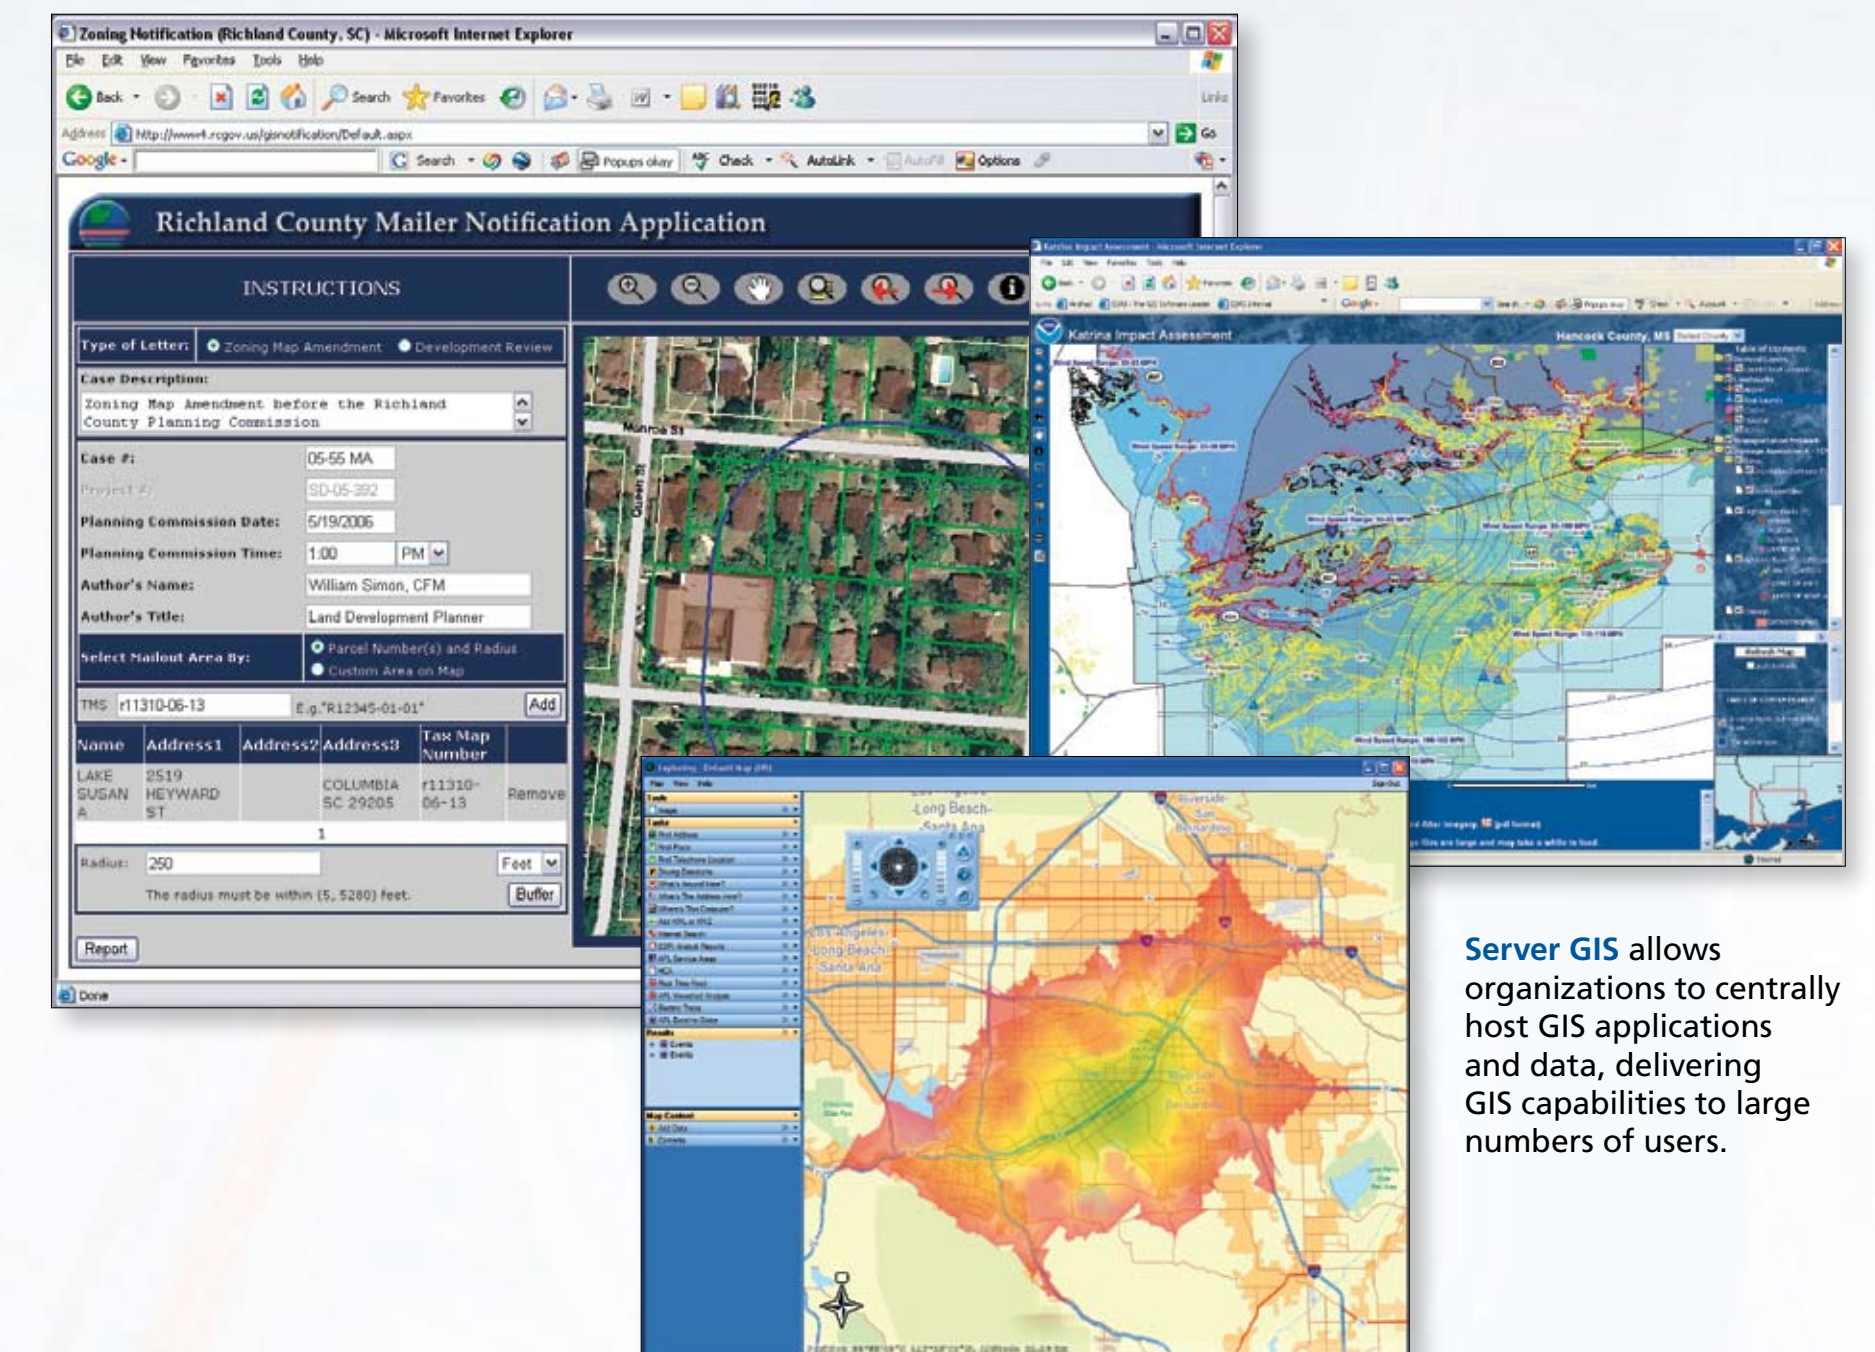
Zoning Notification (Richland County, SC) - Microsoft Internet Explorer

File Edit View Favorites Tools Help

Back Search Favorites Links

Address http://www4.rcgov.us/gisnotification/Default.aspx Go

Google Search Popups okay Check AutoLink AutoFill Options

Richland County Mailer Notification Application

INSTRUCTIONS

Type of Letter: Zoning Map Amendment Development Review

Case Description:
Zoning Map Amendment before the Richland County Planning Commission

Case #: 05-55 MA
Project #: SD-05-392
Planning Commission Date: 5/19/2006
Planning Commission Time: 1:00 PM
Author's Name: William Simon, CFM
Author's Title: Land Development Planner
Select Mailout Area By: Parcel Number(s) and Radius
Custom Area on Map

TMS r11310-06-13 E.g."R12345-01-01" Add

| Name | Address1 | Address2 | Address3 | Tax Map Number | |
|---|---|---|---|---|---|
| LAKE SUSAN A | 2519 HEYWARD ST | | COLUMBIA SC 29205 | r11310-06-13 | Remove |

1

Radius: 250 Feet
The radius must be within (5, 5280) feet. Buffer

Report

Done

Munroe St
Queen St

Katrina Impact Assessment
Hancock County, MS

Long Beach
Santa Ana
Los Angeles
Long Beach
Santa Ana

Server GIS allows organizations to centrally host GIS applications and data, delivering GIS capabilities to large numbers of users.